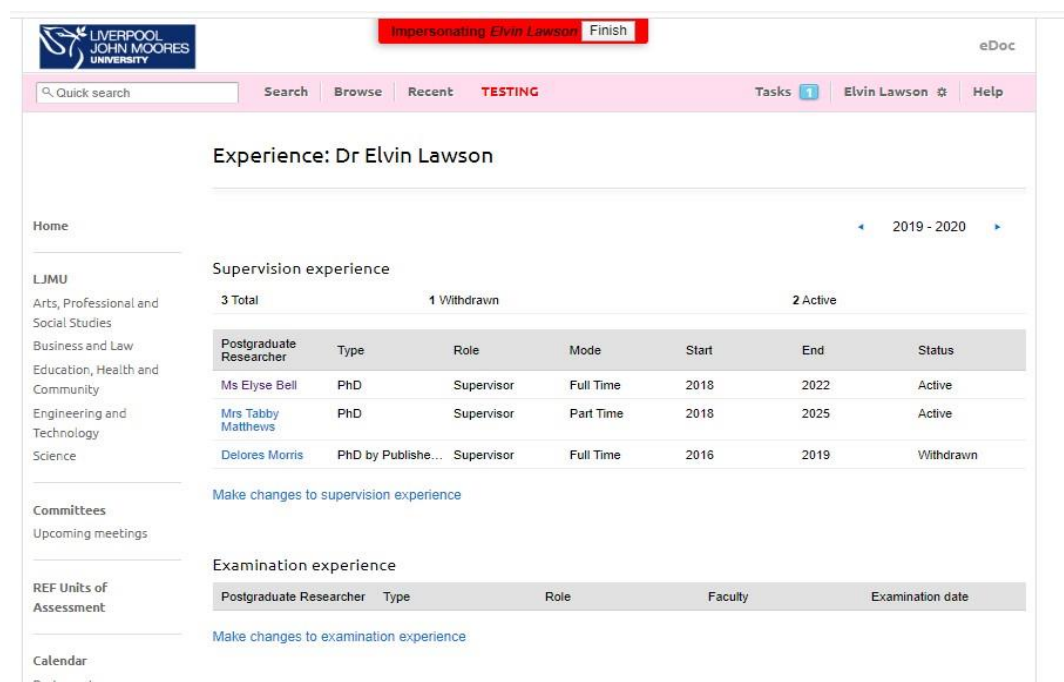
LIVERPOOL JOHN MOORES UNIVERSITY

Impersonating Elvin Lawson Finish

eDoc

Quick search

Search | Browse | Recent | TESTING

Tasks 1 | Elvin Lawson | Help

Experience: Dr Elvin Lawson

Home

LJMU
Arts, Professional and Social Studies
Business and Law
Education, Health and Community
Engineering and Technology
Science

Committees
Upcoming meetings

REF Units of Assessment

Calendar

2019 - 2020

Supervision experience

3 Total 1 Withdrawn 2 Active

| Postgraduate Researcher | Type | Role | Mode | Start | End | Status |
|---|---|---|---|---|---|---|
| Ms Elyse Bell | PhD | Supervisor | Full Time | 2018 | 2022 | Active |
| Mrs Tabby Matthews | PhD | Supervisor | Part Time | 2018 | 2025 | Active |
| Delores Morris | PhD by Publishe... | Supervisor | Full Time | 2016 | 2019 | Withdrawn |

Make changes to supervision experience

Examination experience

| Postgraduate Researcher | Type | Role | Faculty | Examination date |
|---|---|---|---|---|

Make changes to examination experience